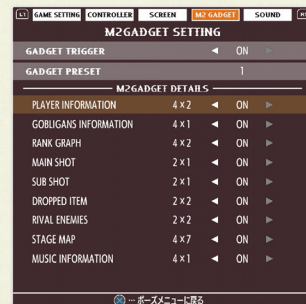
L1 GAME SETTING CONTROLLER SCREEN M2 GADGET SOUND R1

M2GADGET SETTING

| | | | | |
|---|---|---|---|---|
| GADGET TRIGGER | | ◄ | ON | ► |
| GADGET PRESET | | | 1 | |

M2GADGET DETAILS

| | | | | |
|---|---|---|---|---|
| PLAYER INFORMATION | 4×2 | ◄ | ON | ► |
| GOBLIGANS INFORMATION | 4×1 | ◄ | ON | ► |
| RANK GRAPH | 4×2 | ◄ | ON | ► |
| MAIN SHOT | 2×1 | ◄ | ON | ► |
| SUB SHOT | 2×1 | ◄ | ON | ► |
| DROPPED ITEM | 2×2 | ◄ | ON | ► |
| RIVAL ENEMIES | 2×2 | ◄ | ON | ► |
| STAGE MAP | 4×7 | ◄ | ON | ► |
| MUSIC INFORMATION | 4×1 | ◄ | ON | ► |

… ポーズメニューに戻る